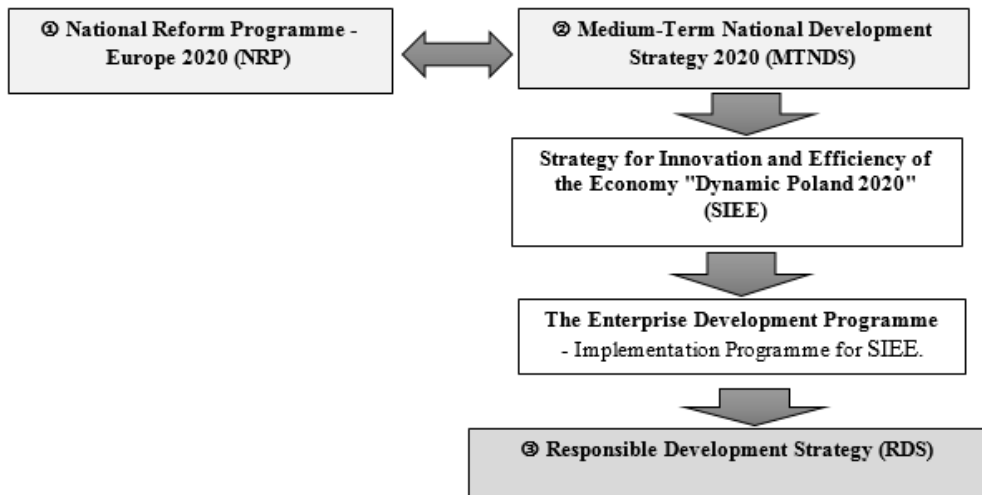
① National Reform Programme - Europe 2020 (NRP)

② Medium-Term National Development Strategy 2020 (MTNDS)

Strategy for Innovation and Efficiency of the Economy "Dynamic Poland 2020" (SIEE)

The Enterprise Development Programme
- Implementation Programme for SIEE.

③ Responsible Development Strategy (RDS)